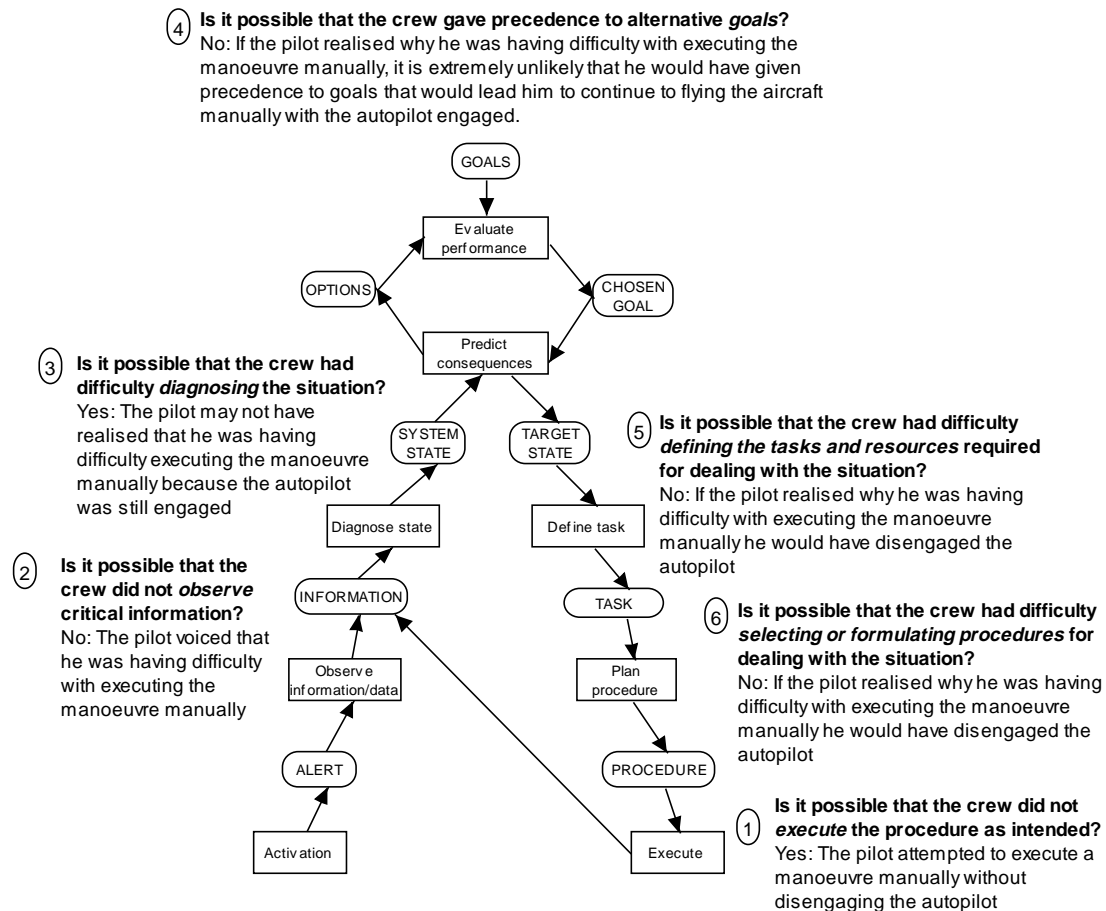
4 **Is it possible that the crew gave precedence to alternative *goals*?**
No: If the pilot realised why he was having difficulty with executing the manoeuvre manually, it is extremely unlikely that he would have given precedence to goals that would lead him to continue to flying the aircraft manually with the autopilot engaged.

GOALS

Evaluate performance

OPTIONS

CHOSEN GOAL

Predict consequences

3 **Is it possible that the crew had difficulty *diagnosing* the situation?**
Yes: The pilot may not have realised that he was having difficulty executing the manoeuvre manually because the autopilot was still engaged

SYSTEM STATE

TARGET STATE

5 **Is it possible that the crew had difficulty *defining the tasks and resources* required for dealing with the situation?**
No: If the pilot realised why he was having difficulty with executing the manoeuvre manually he would have disengaged the autopilot

Diagnose state

Define task

2 **Is it possible that the crew did not *observe* critical information?**
No: The pilot voiced that he was having difficulty with executing the manoeuvre manually

INFORMATION

TASK

6 **Is it possible that the crew had difficulty *selecting or formulating procedures* for dealing with the situation?**
No: If the pilot realised why he was having difficulty with executing the manoeuvre manually he would have disengaged the autopilot

Observe information/data

Plan procedure

ALERT

PROCEDURE

1 **Is it possible that the crew did not *execute* the procedure as intended?**
Yes: The pilot attempted to execute a manoeuvre manually without disengaging the autopilot

Activation

Execute